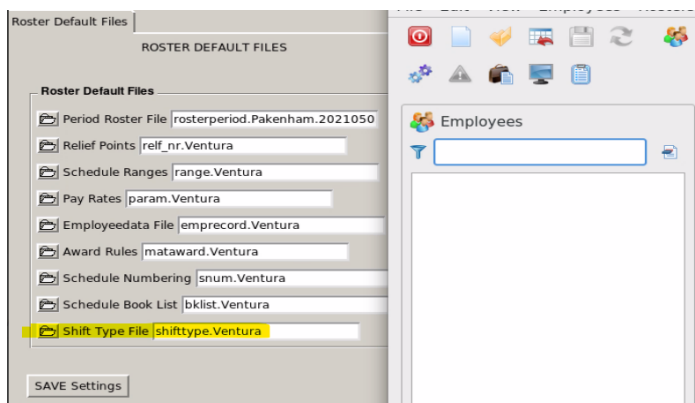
Roster Default Files

ROSTER DEFAULT FILES

Roster Default Files

Period Roster File rosterperiod.Pakenham.2021050

Relief Points relf_nr.Ventura

Schedule Ranges range.Ventura

Pay Rates param.Ventura

Employeedata File emprecord.Ventura

Award Rules mataward.Ventura

Schedule Numbering snum.Ventura

Schedule Book List bklist.Ventura

Shift Type File shifttype.Ventura

SAVE Settings

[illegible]

Employees